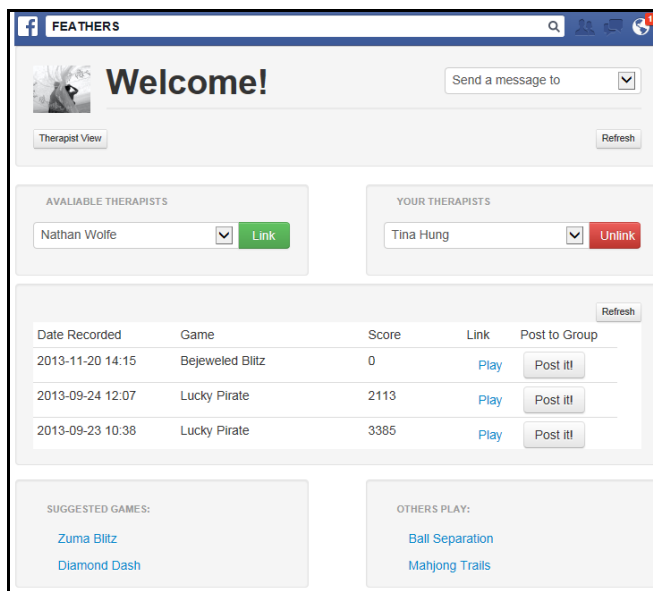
f FEATHERS

1

Welcome!

Send a message to

Therapist View

Refresh

AVALIABLE THERAPISTS

Nathan Wolfe

Link

YOUR THERAPISTS

Tina Hung

Unlink

Refresh

| Date Recorded | Game | Score | Link | Post to Group |
|---|---|---|---|---|
| 2013-11-20 14:15 | Bejeweled Blitz | 0 | Play | Post it! |
| 2013-09-24 12:07 | Lucky Pirate | 2113 | Play | Post it! |
| 2013-09-23 10:38 | Lucky Pirate | 3385 | Play | Post it! |

SUGGESTED GAMES:

Zuma Blitz

Diamond Dash

OTHERS PLAY:

Ball Separation

Mahjong Trails